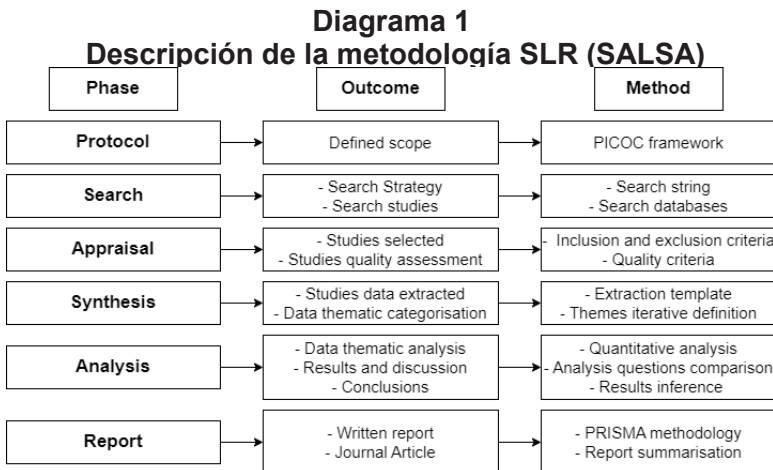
**Diagrama 1**
**Descripción de la metodología SLR (SALSA)**

| Phase | Outcome | Method |
|---|---|---|
| Protocol | Defined scope | PICOC framework |
| Search | - Search Strategy<br>- Search studies | - Search string<br>- Search databases |
| Appraisal | - Studies selected<br>- Studies quality assessment | - Inclusion and exclusion criteria<br>- Quality criteria |
| Synthesis | - Studies data extracted<br>- Data thematic categorisation | - Extraction template<br>- Themes iterative definition |
| Analysis | - Data thematic analysis<br>- Results and discussion<br>- Conclusions | - Quantitative analysis<br>- Analysis questions comparison<br>- Results inference |
| Report | - Written report<br>- Journal Article | - PRISMA methodology<br>- Report summarisation |